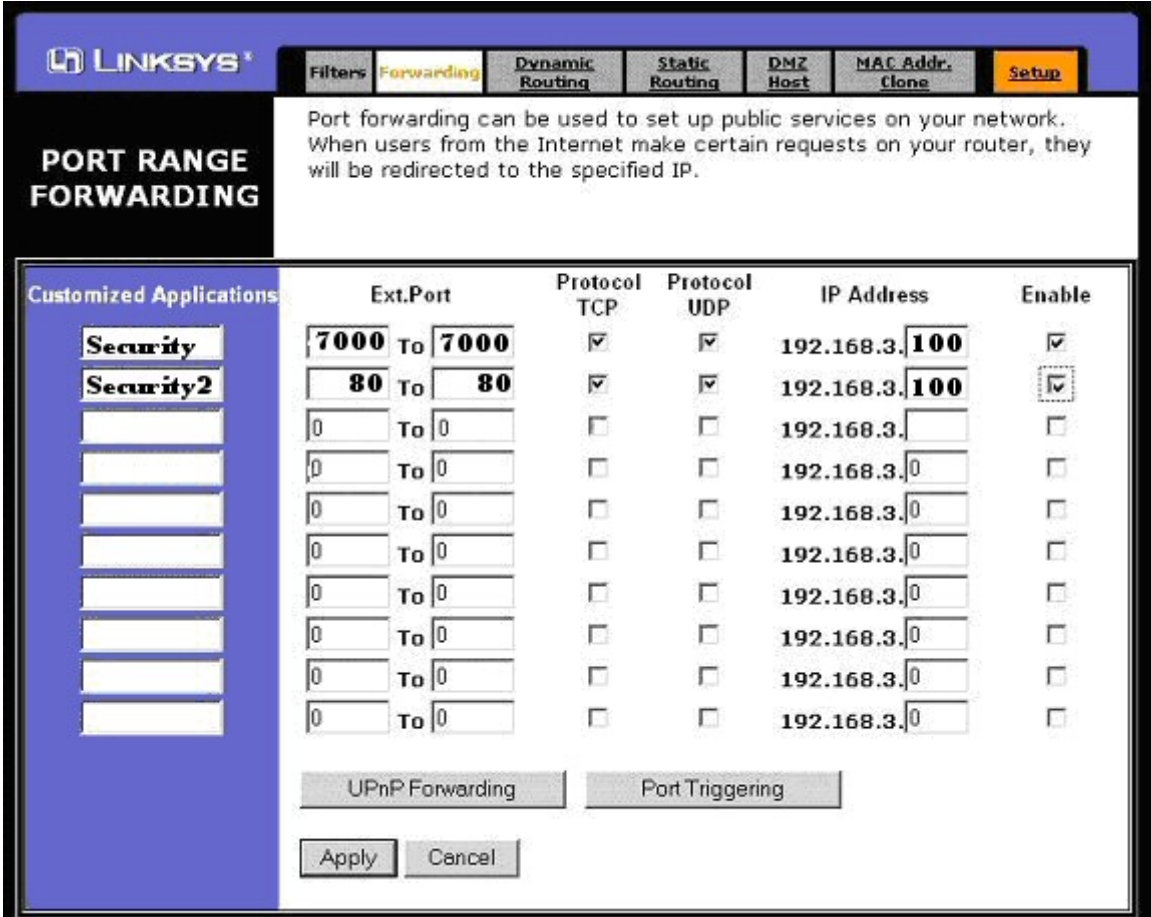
LINKSYS

Filters | Forwarding | Dynamic Routing | Static Routing | DMZ Host | MAC Addr. Clone | Setup

PORT RANGE FORWARDING

Port forwarding can be used to set up public services on your network. When users from the Internet make certain requests on your router, they will be redirected to the specified IP.

| Customized Applications | Ext.Port | Protocol TCP | Protocol UDP | IP Address | Enable |
|---|---|---|---|---|---|
| Security | 7000 To 7000 | ☑ | ☑ | 192.168.3.100 | ☑ |
| Security2 | 80 To 80 | ☑ | ☑ | 192.168.3.100 | ☑ |
| | 0 To 0 | ☐ | ☐ | 192.168.3. | ☐ |
| | 0 To 0 | ☐ | ☐ | 192.168.3.0 | ☐ |
| | 0 To 0 | ☐ | ☐ | 192.168.3.0 | ☐ |
| | 0 To 0 | ☐ | ☐ | 192.168.3.0 | ☐ |
| | 0 To 0 | ☐ | ☐ | 192.168.3.0 | ☐ |
| | 0 To 0 | ☐ | ☐ | 192.168.3.0 | ☐ |
| | 0 To 0 | ☐ | ☐ | 192.168.3.0 | ☐ |
| | 0 To 0 | ☐ | ☐ | 192.168.3.0 | ☐ |

UPnP Forwarding
Port Triggering

Apply
Cancel